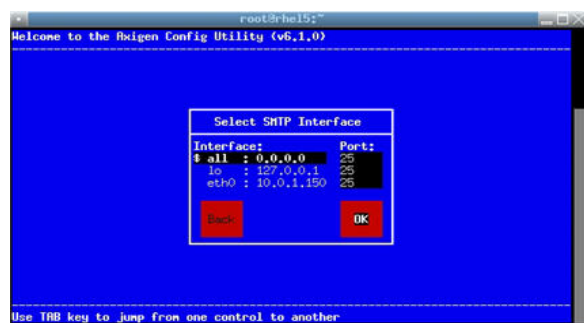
root@rhel5:~

Welcome to the Axigen Config Utility (v6.1.0)

Select SMTP Interface

Interface:
$ all : 0.0.0.0
lo : 127.0.0.1
eth0 : 10.0.1.150

Port:
25
25
25

Back

OK

Use TAB key to jump from one control to another